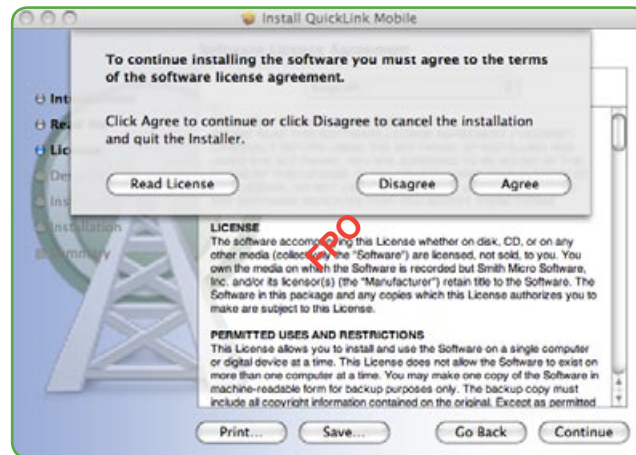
Install QuickLink Mobile

To continue installing the software you must agree to the terms of the software license agreement.

Click Agree to continue or click Disagree to cancel the installation and quit the Installer.

Read License

Disagree

Agree

Int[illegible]

Re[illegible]

Lic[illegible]

De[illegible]

Ins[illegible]

Installation

Summary

FPO

LICENSE
The software accompa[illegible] this License whether on disk, CD, or on any other media (collec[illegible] "Software") are licensed, not sold, to you. You own the media on which the Software is recorded but Smith Micro Software, Inc. and/or its licensor(s) (the "Manufacturer") retain title to the Software. The Software in this package and any copies which this License authorizes you to make are subject to this License.

PERMITTED USES AND RESTRICTIONS
This License allows you to install and use the Software on a single computer or digital device at a time. This License does not allow the Software to exist on more than one computer at a time. You may make one copy of the Software in machine-readable form for backup purposes only. The backup copy must include all copyright information contained on the original. Except as permitted

Print...

Save...

Go Back

Continue